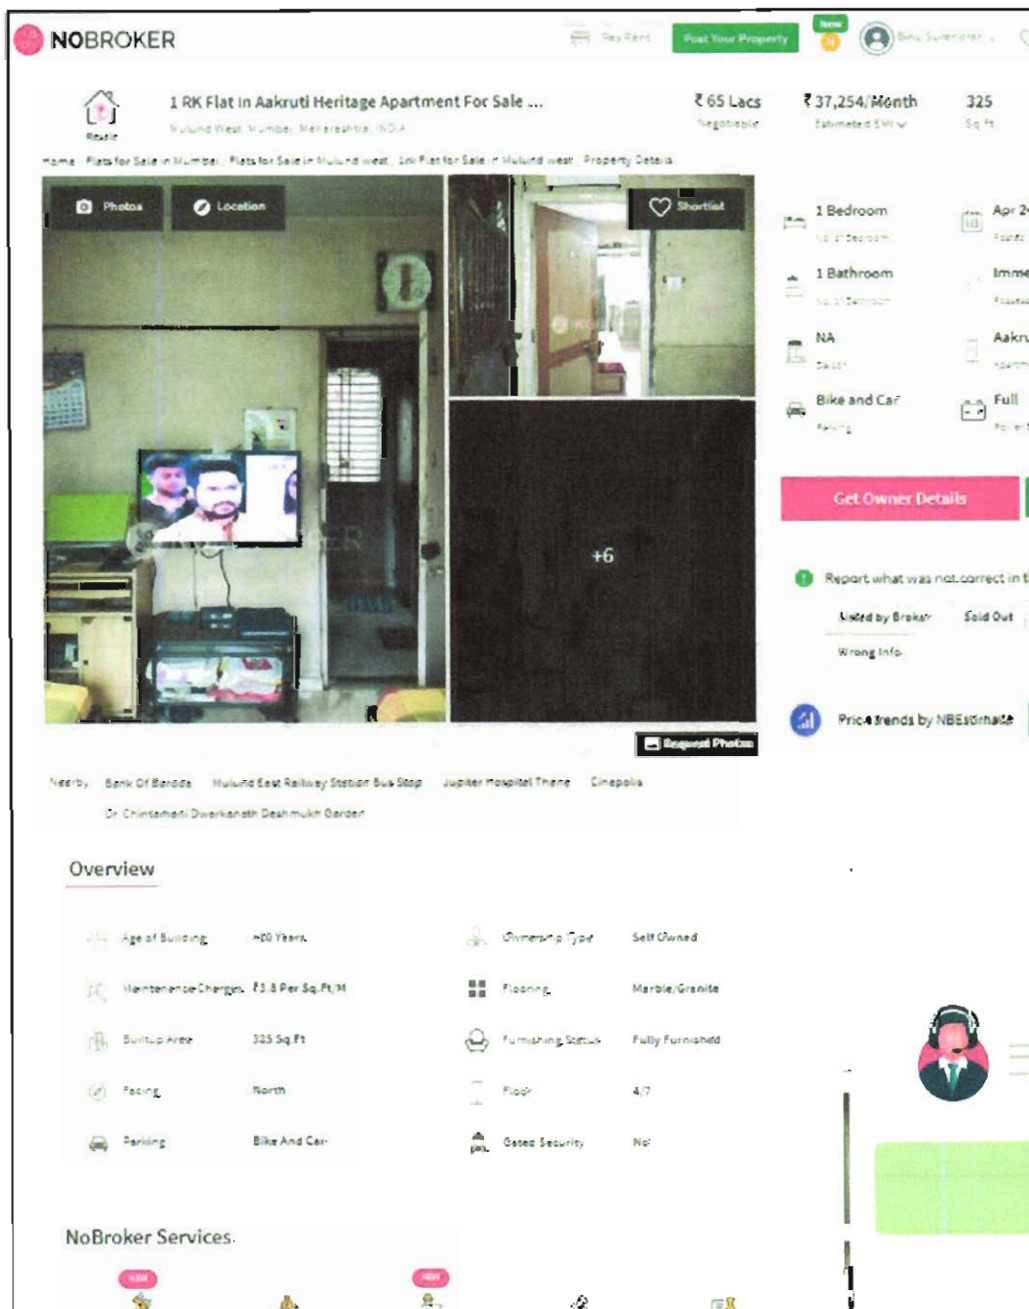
NOBROKER

Pay Rent  Post Your Property  New  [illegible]

Resale

1 RK Flat In Aakruti Heritage Apartment For Sale ...
Mulund West, Mumbai, Maharashtra, INDIA

₹ 65 Lacs
Negotiable

₹ 37,254/Month
Estimated EMI

325
Sq.Ft

Home  Flats for Sale in Mumbai  Flats for Sale in Mulund west  1rk Flat for Sale in Mulund west  Property Details

Photos  Location  Shortlist

+6

Request Photos

1 Bedroom
No. of Bedroom

Apr 2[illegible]
Posted

1 Bathroom
No. of Bathroom

Imme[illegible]
Possession

NA
Balcony

Aakru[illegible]
Apartment

Bike and Car
Parking

Full
Power

Get Owner Details

Report what was not correct in t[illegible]
Listed by Broker  Sold Out
Wrong Info

Price trends by NBEstimate

Nearby  Bank Of Baroda  Mulund East Railway Station Bus Stop  Jupiter Hospital Thane  Cinepolis
Dr Chintamani Dwarkanath Deshmukh Garden

Overview

| | | | |
|---|---|---|---|
| Age of Building | >10 Years | Ownership Type | Self Owned |
| Maintenance Charges | ₹3.8 Per Sq.Ft/M | Flooring | Marble/Granite |
| Builtup Area | 325 Sq.Ft | Furnishing Status | Fully Furnished |
| Facing | North | Floor | 4/7 |
| Parking | Bike And Car | Gated Security | No |

NoBroker Services

NEW  NEW